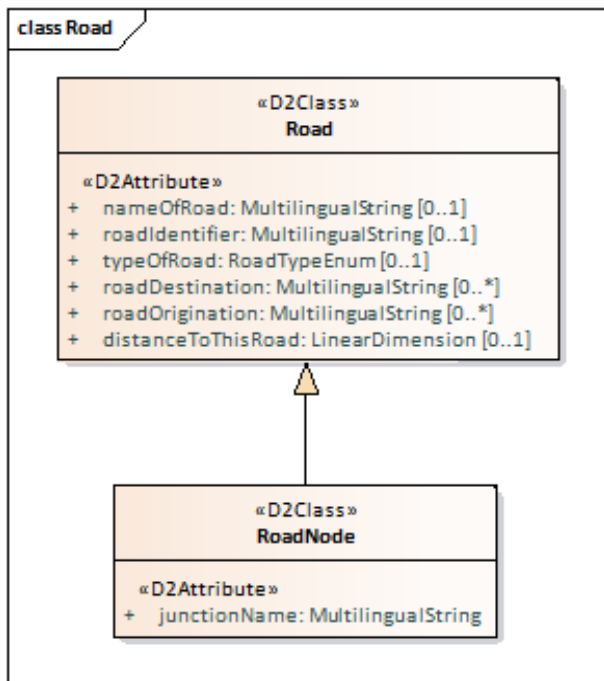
class Road

«D2Class»
Road

«D2Attribute»
+ nameOfRoad: MultilingualString [0..1]
+ roadIdentifier: MultilingualString [0..1]
+ typeOfRoad: RoadTypeEnum [0..1]
+ roadDestination: MultilingualString [0..*]
+ roadOrigination: MultilingualString [0..*]
+ distanceToThisRoad: LinearDimension [0..1]

«D2Class»
RoadNode

«D2Attribute»
+ junctionName: MultilingualString